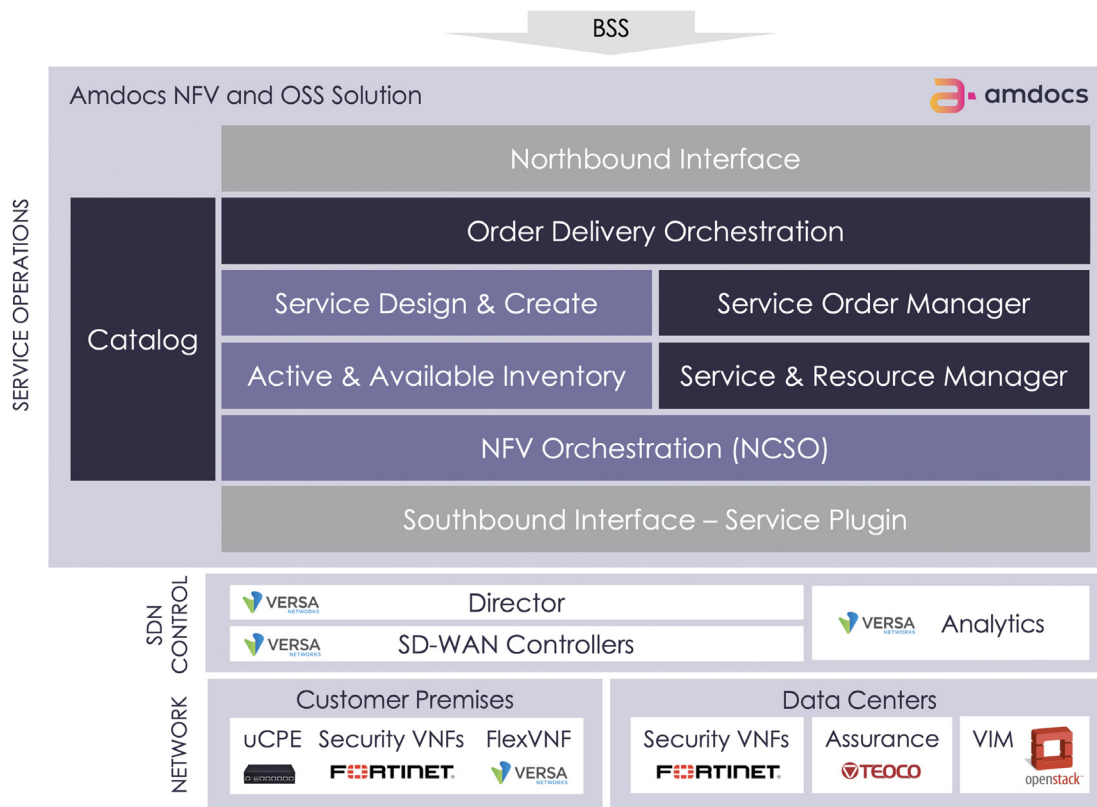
BSS

Amdocs NFV and OSS Solution

amdocs

SERVICE OPERATIONS

Northbound Interface

Catalog

Order Delivery Orchestration

Service Design & Create

Service Order Manager

Active & Available Inventory

Service & Resource Manager

NFV Orchestration (NCSO)

Southbound Interface – Service Plugin

SDN CONTROL

VERSA NETWORKS Director

VERSA NETWORKS SD-WAN Controllers

VERSA NETWORKS Analytics

NETWORK

Customer Premises

uCPE

Security VNFs

FORTINET

FlexVNF

VERSA NETWORKS

Data Centers

Security VNFs

FORTINET

Assurance

TEOCO

VIM

openstack